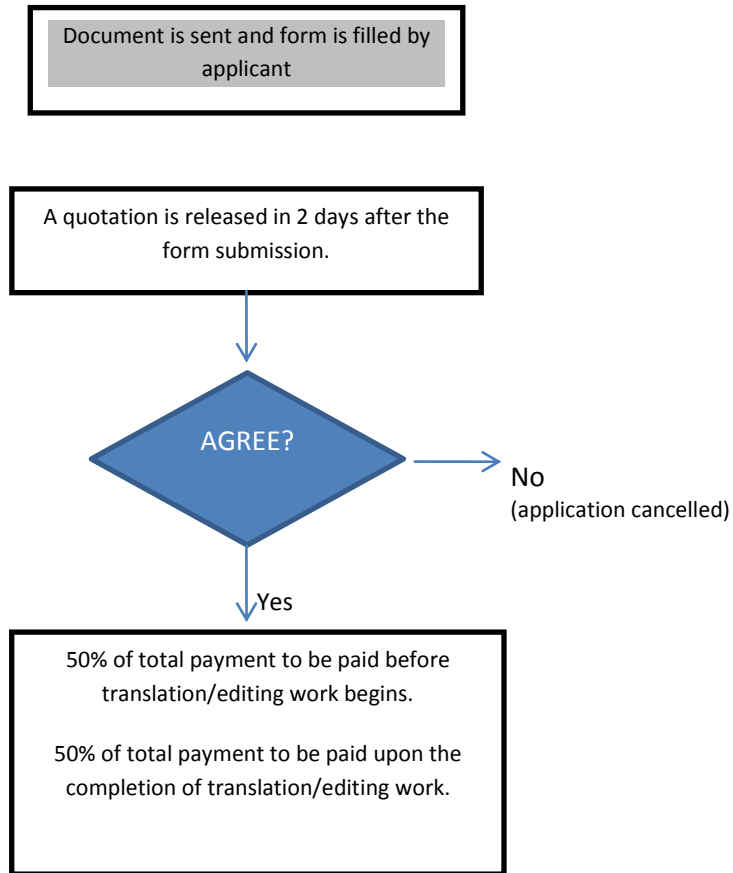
Document is sent and form is filled by applicant

A quotation is released in 2 days after the form submission.

AGREE?

No
(application cancelled)

Yes

50% of total payment to be paid before translation/editing work begins.

50% of total payment to be paid upon the completion of translation/editing work.